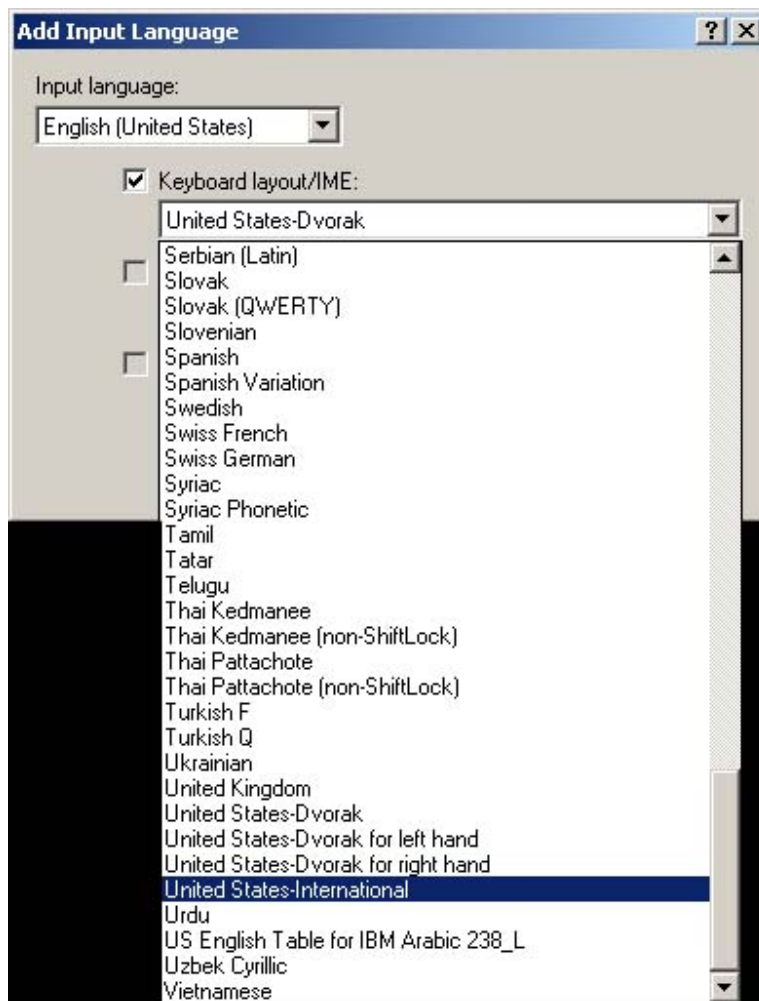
Add Input Language

? X

Input language:

English (United States)

Keyboard layout/IME:

United States-Dvorak

Serbian (Latin)
Slovak
Slovak (QWERTY)
Slovenian
Spanish
Spanish Variation
Swedish
Swiss French
Swiss German
Syriac
Syriac Phonetic
Tamil
Tatar
Telugu
Thai Kedmanee
Thai Kedmanee (non-ShiftLock)
Thai Pattachote
Thai Pattachote (non-ShiftLock)
Turkish F
Turkish Q
Ukrainian
United Kingdom
United States-Dvorak
United States-Dvorak for left hand
United States-Dvorak for right hand
United States-International
Urdu
US English Table for IBM Arabic 238_L
Uzbek Cyrillic
Vietnamese